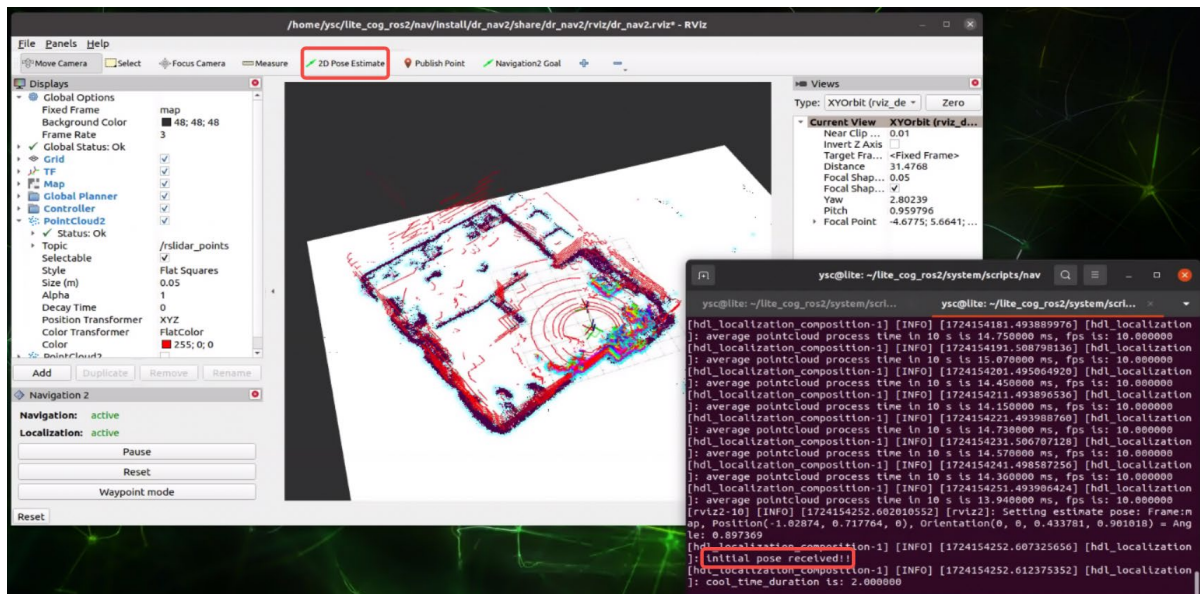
/home/ysc/lite_cog_ros2/nav/install/dr_nav2/share/dr_nav2/rviz/dr_nav2.rviz* - RViz

File Panels Help

Move Camera Select Focus Camera Measure 2D Pose Estimate Publish Point Navigation2 Goal

Displays

Global Options
Fixed Frame map
Background Color 48; 48; 48
Frame Rate 3
Global Status: Ok
Grid
TF
Map
Global Planner
Controller
PointCloud2
Status: Ok
Topic /rslidar_points
Selectable
Style Flat Squares
Size (m) 0.05
Alpha 1
Decay Time 0
Position Transformer XYZ
Color Transformer FlatColor
Color 255; 0; 0
PointCloud2

Add Duplicate Remove Rename

Navigation 2

Navigation: active
Localization: active

Pause
Reset
Waypoint mode

Reset

Views

Type: XYOrbit (rviz_de Zero

Current View XYOrbit (rviz_d...
Near Clip ... 0.01
Invert Z Axis
Target Fra... <Fixed Frame>
Distance 31.4768
Focal Shap... 0.05
Focal Shap...
Yaw 2.80239
Pitch 0.959796
Focal Point -4.6775; 5.6641; ...

ysc@lite: ~/lite_cog_ros2/system/scripts/nav

ysc@lite: ~/lite_cog_ros2/system/scri... ysc@lite: ~/lite_cog_ros2/system/scri...

[hdl_localization_composition-1] [INFO] [1724154181.493889976] [hdl_localization]: average pointcloud process time in 10 s is 14.750000 ms, fps is: 10.000000
[hdl_localization_composition-1] [INFO] [1724154191.508798136] [hdl_localization]: average pointcloud process time in 10 s is 15.070000 ms, fps is: 10.000000
[hdl_localization_composition-1] [INFO] [1724154201.495064920] [hdl_localization]: average pointcloud process time in 10 s is 14.450000 ms, fps is: 10.000000
[hdl_localization_composition-1] [INFO] [1724154211.493896536] [hdl_localization]: average pointcloud process time in 10 s is 14.150000 ms, fps is: 10.000000
[hdl_localization_composition-1] [INFO] [1724154221.493988760] [hdl_localization]: average pointcloud process time in 10 s is 14.730000 ms, fps is: 10.000000
[hdl_localization_composition-1] [INFO] [1724154231.506707128] [hdl_localization]: average pointcloud process time in 10 s is 14.570000 ms, fps is: 10.000000
[hdl_localization_composition-1] [INFO] [1724154241.498587256] [hdl_localization]: average pointcloud process time in 10 s is 14.360000 ms, fps is: 10.000000
[hdl_localization_composition-1] [INFO] [1724154251.493986424] [hdl_localization]: average pointcloud process time in 10 s is 13.940000 ms, fps is: 10.000000
[rviz2-10] [INFO] [1724154252.602010552] [rviz2]: Setting estimate pose: Frame:map, Position(-1.02874, 0.717764, 0), Orientation(0, 0, 0.433781, 0.901018) = Angle: 0.897369
[hdl_localization_composition-1] [INFO] [1724154252.607325656] [hdl_localization]: initial pose received!!
[hdl_localization_composition-1] [INFO] [1724154252.612375352] [hdl_localization]: cool_time_duration is: 2.000000